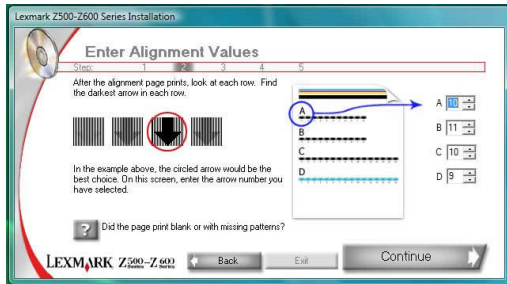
Lexmark Z500-Z600 Series Installation

Enter Alignment Values

Step: 1 2 3 4 5

After the alignment page prints, look at each row. Find the darkest arrow in each row.

In the example above, the circled arrow would be the best choice. On this screen, enter the arrow number you have selected.

A
B
C
D

A 10
B 11
C 10
D 9

?
Did the page print blank or with missing patterns?

LEXMARK Z500-Z600 Series

Back

Exit

Continue